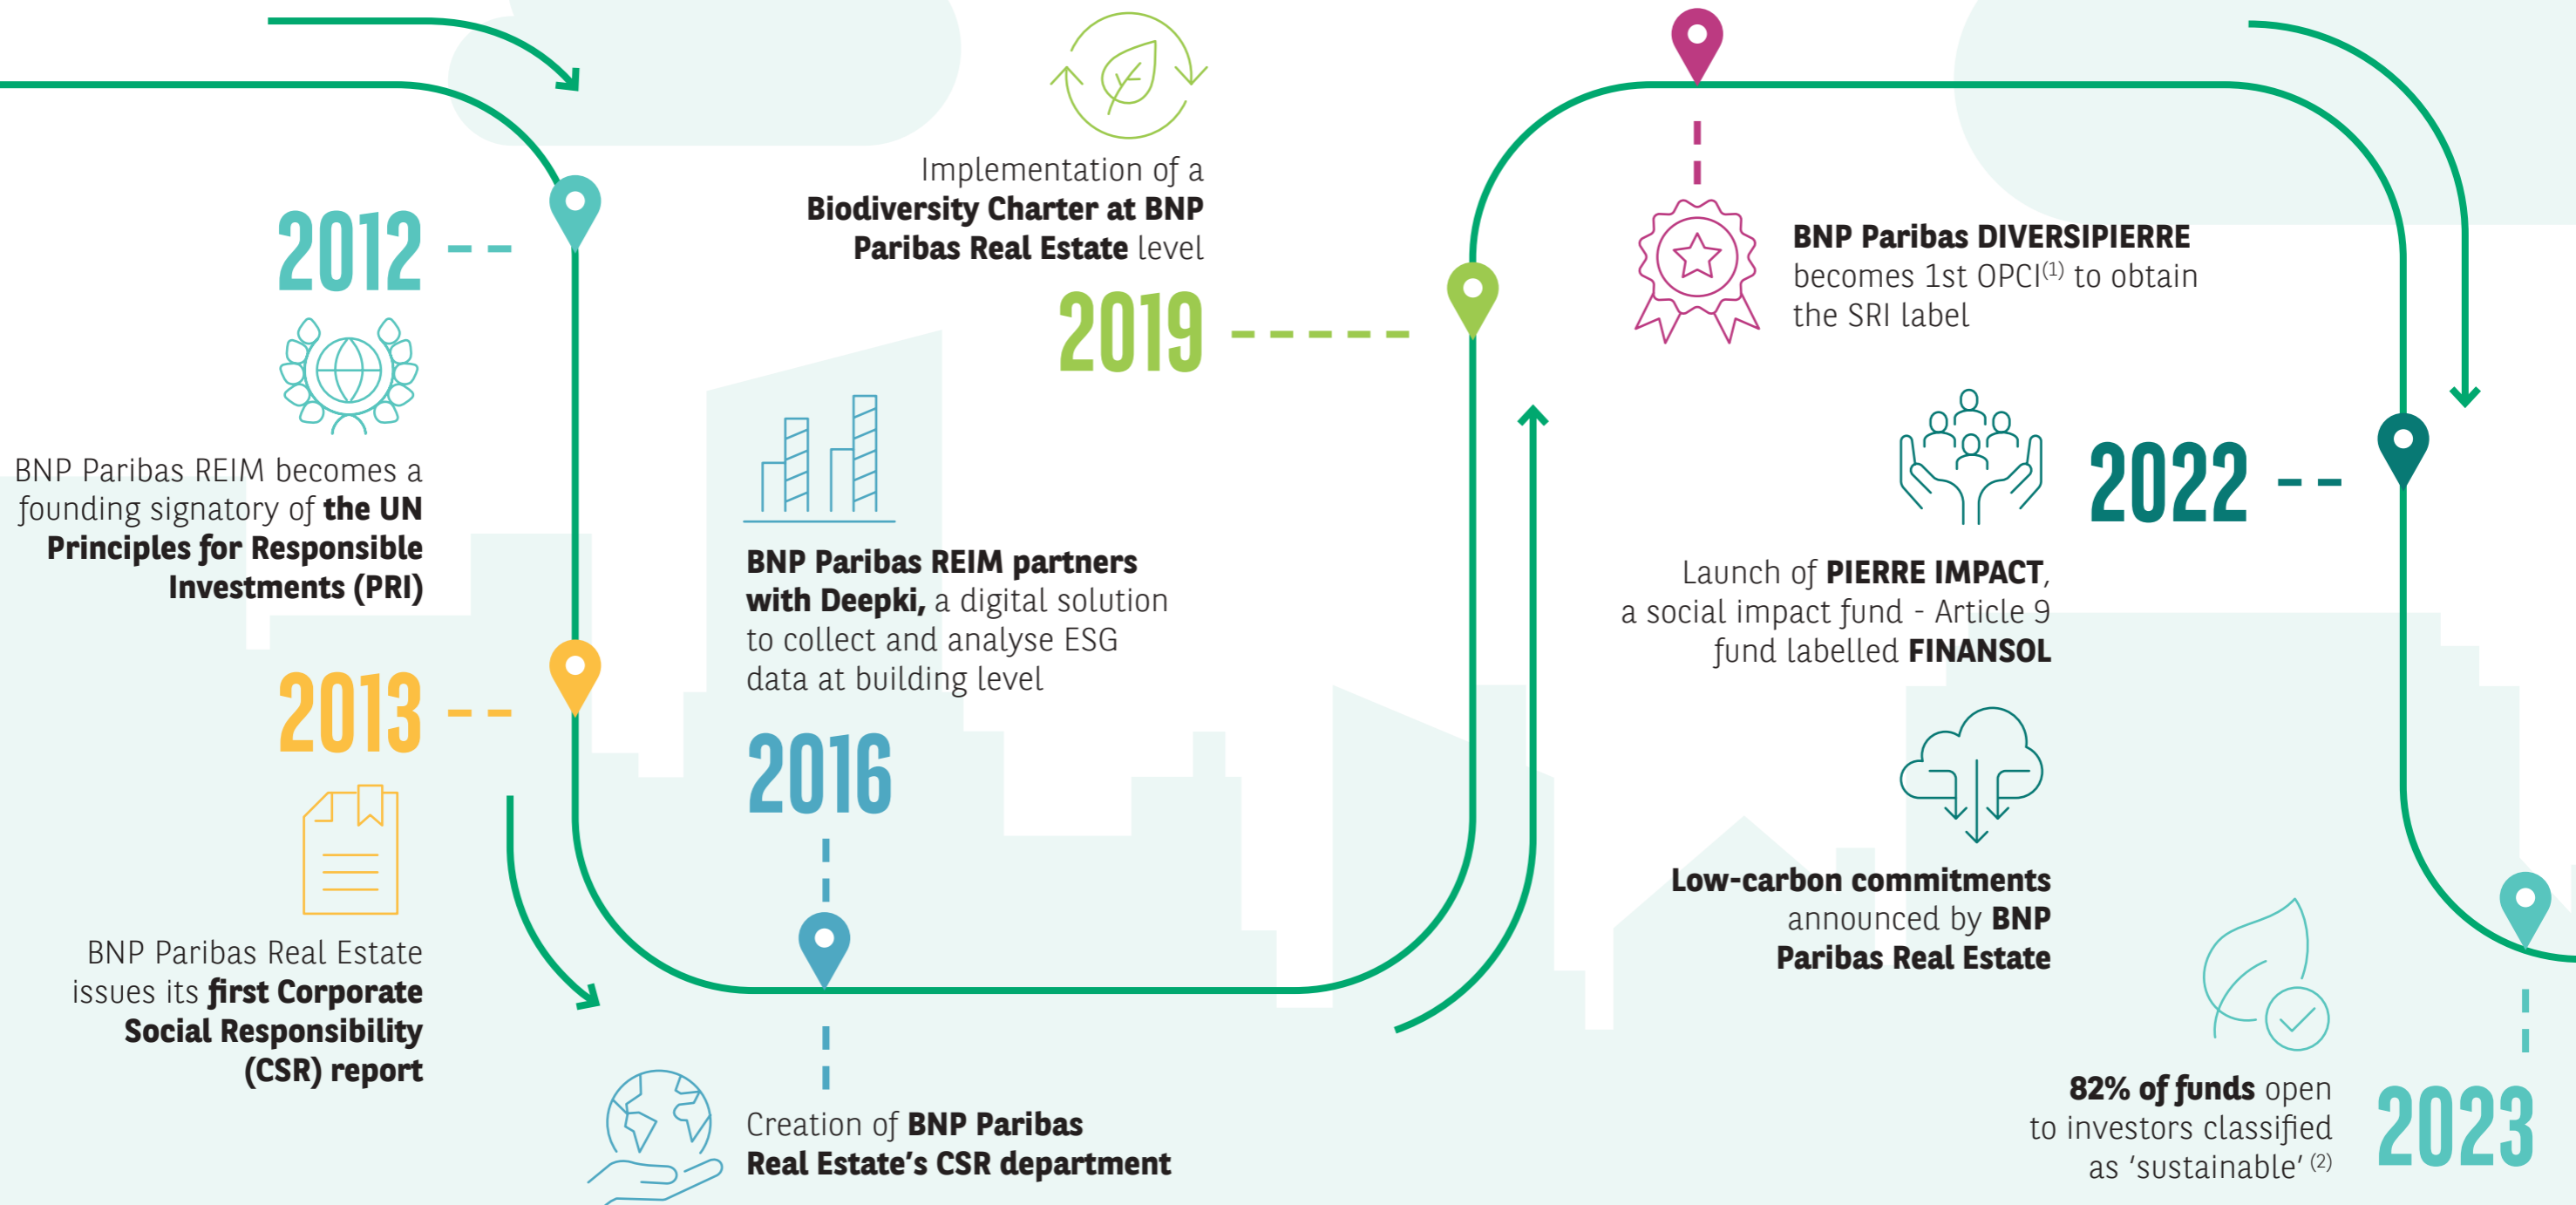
2012

BNP Paribas REIM becomes a founding signatory of **the UN Principles for Responsible Investments (PRI)**

2013

BNP Paribas Real Estate issues its **first Corporate Social Responsibility (CSR) report**

Implementation of a **Biodiversity Charter at BNP Paribas Real Estate** level

2019

**BNP Paribas REIM partners with Deepki,** a digital solution to collect and analyse ESG data at building level

2016

Creation of **BNP Paribas Real Estate's CSR department**

**BNP Paribas DIVERSIPIERRE** becomes 1st OPCI$^{(1)}$ to obtain the SRI label

2022

Launch of **PIERRE IMPACT**, a social impact fund - Article 9 fund labelled **FINANSOL**

**Low-carbon commitments** announced by **BNP Paribas Real Estate**

**82% of funds** open to investors classified as 'sustainable' $^{(2)}$

2023